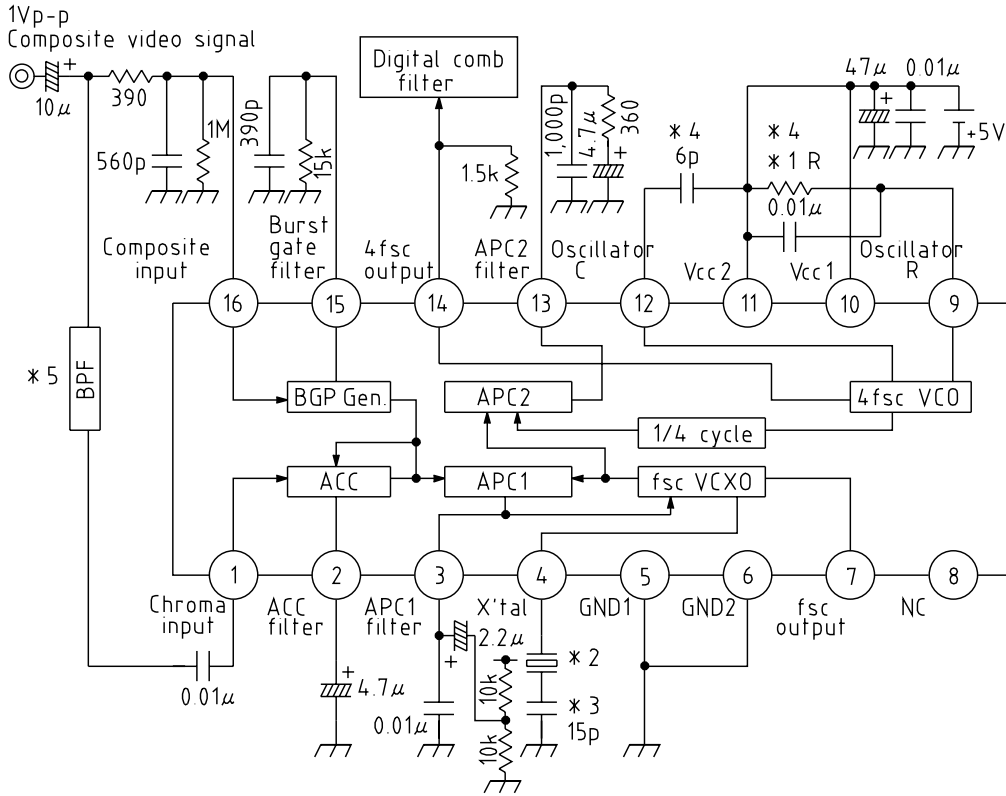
1Vp-p
Composite video signal

+
10μ
390
560p
1M
390p
15k
Digital comb filter
1.5k
1,000p
4.7μ
+
360
47μ
0.01μ
+
+5V
＊4
6p
＊4
＊1 R
0.01μ

Composite input
Burst gate filter
4fsc output
APC2 filter
Oscillator C
Vcc2
Vcc1
Oscillator R

16
15
14
13
12
11
10
9

＊5
BPF
BGP Gen.
APC2
4fsc VCO
1/4 cycle
ACC
APC1
fsc VCXO

1
2
3
4
5
6
7
8

Chroma input
ACC filter
APC1 filter
X'tal
GND1
GND2
fsc output
NC

0.01μ
+
4.7μ
+
2.2μ
0.01μ
10k
10k
＊2
＊3
15p